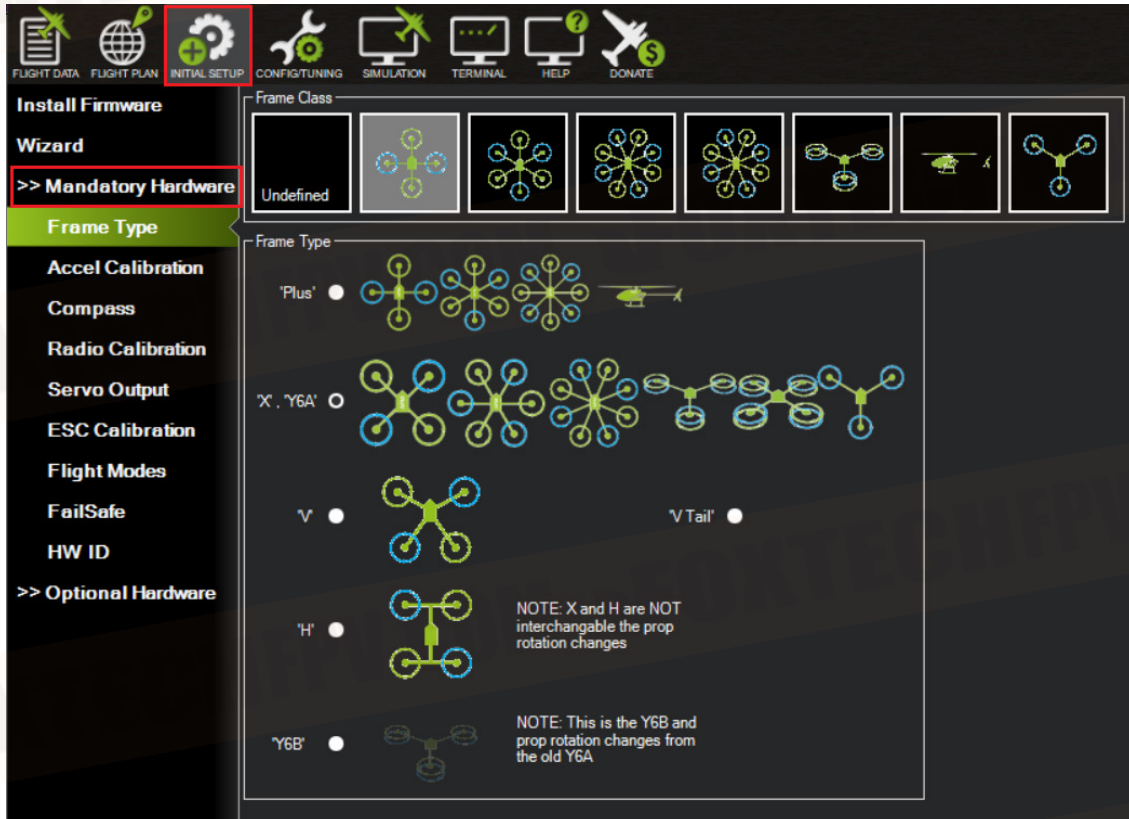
FLIGHT DATA FLIGHT PLAN INITIAL SETUP CONFIG/TUNING SIMULATION TERMINAL HELP DONATE

Install Firmware
Wizard
>> Mandatory Hardware
Frame Type
Accel Calibration
Compass
Radio Calibration
Servo Output
ESC Calibration
Flight Modes
FailSafe
HW ID
>> Optional Hardware

Frame Class
Undefined

Frame Type
'Plus'
'X' , 'Y6A'
'V'
'V Tail'
'H'
NOTE: X and H are NOT interchangable the prop rotation changes
'Y6B'
NOTE: This is the Y6B and prop rotation changes from the old Y6A